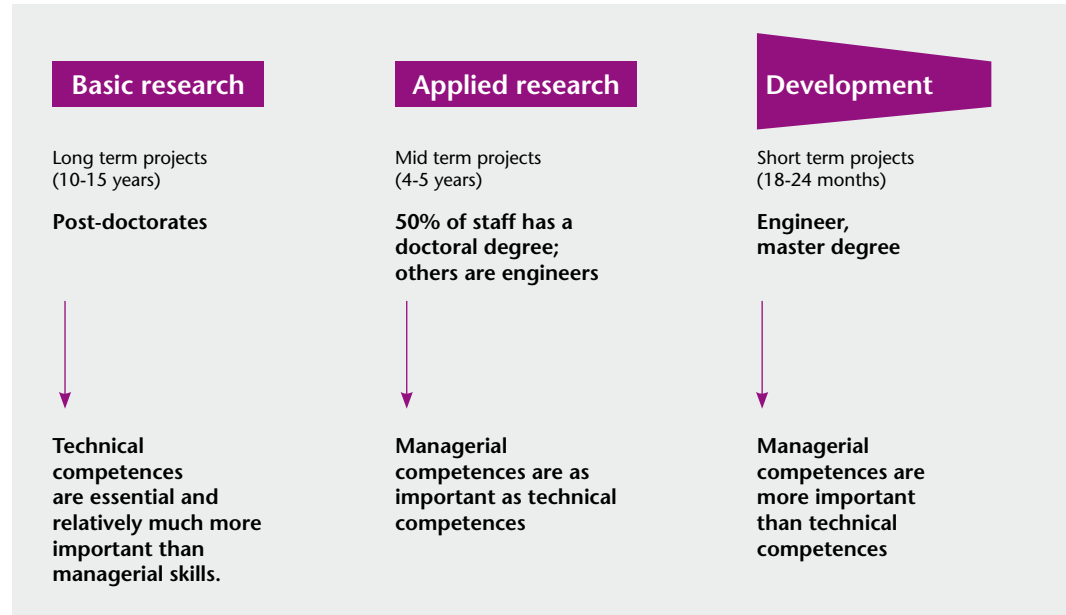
Basic research

Long term projects (10-15 years)

**Post-doctorates**

**Technical competences are essential and relatively much more important than managerial skills.**

Applied research

Mid term projects (4-5 years)

**50% of staff has a doctoral degree; others are engineers**

**Managerial competences are as important as technical competences**

Development

Short term projects (18-24 months)

**Engineer, master degree**

**Managerial competences are more important than technical competences**